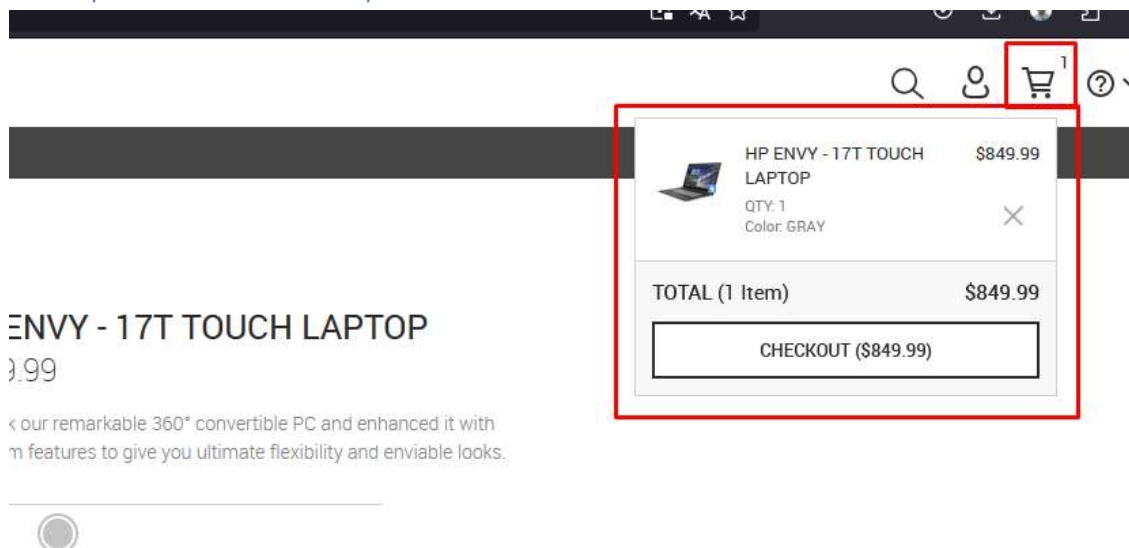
1

HP ENVY - 17T TOUCH LAPTOP
QTY: 1
Color: GRAY
$849.99

TOTAL (1 Item) $849.99

CHECKOUT ($849.99)

ENVY - 17T TOUCH LAPTOP
).99

< our remarkable 360° convertible PC and enhanced it with n features to give you ultimate flexibility and enviable looks.